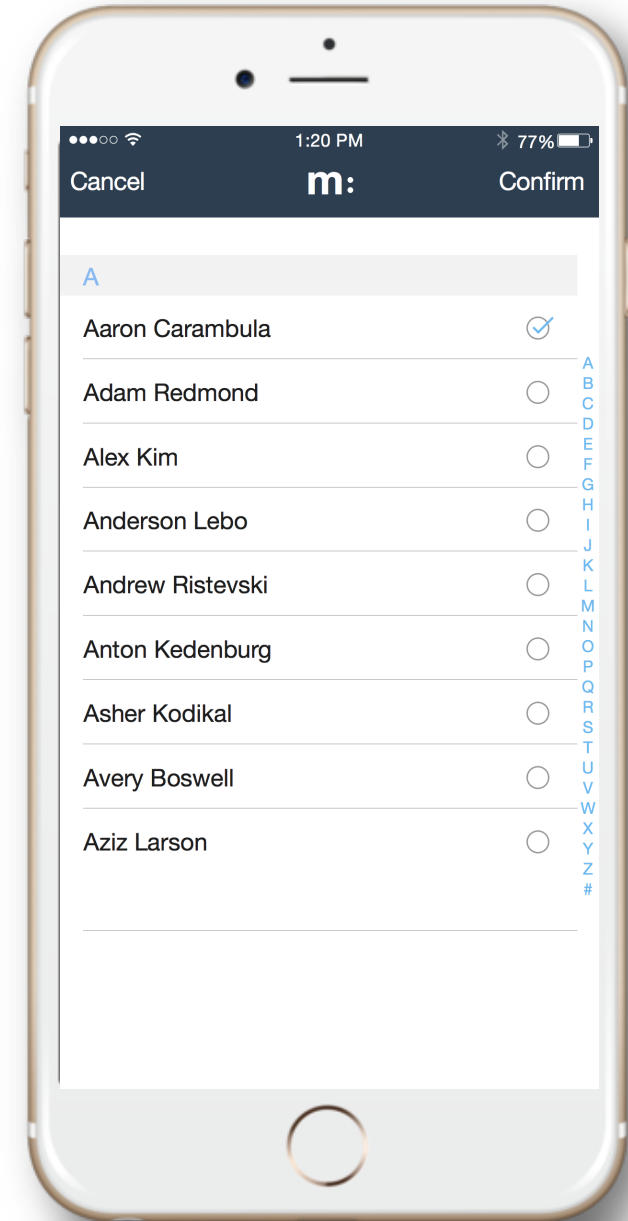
●●●○○ 1:20 PM 77%

Cancel m: Confirm

A

Aaron Carambula

Adam Redmond

Alex Kim

Anderson Lebo

Andrew Ristevski

Anton Kedenburg

Asher Kodikal

Avery Boswell

Aziz Larson

A B C D E F G H I J K L M N O P Q R S T U V W X Y Z #